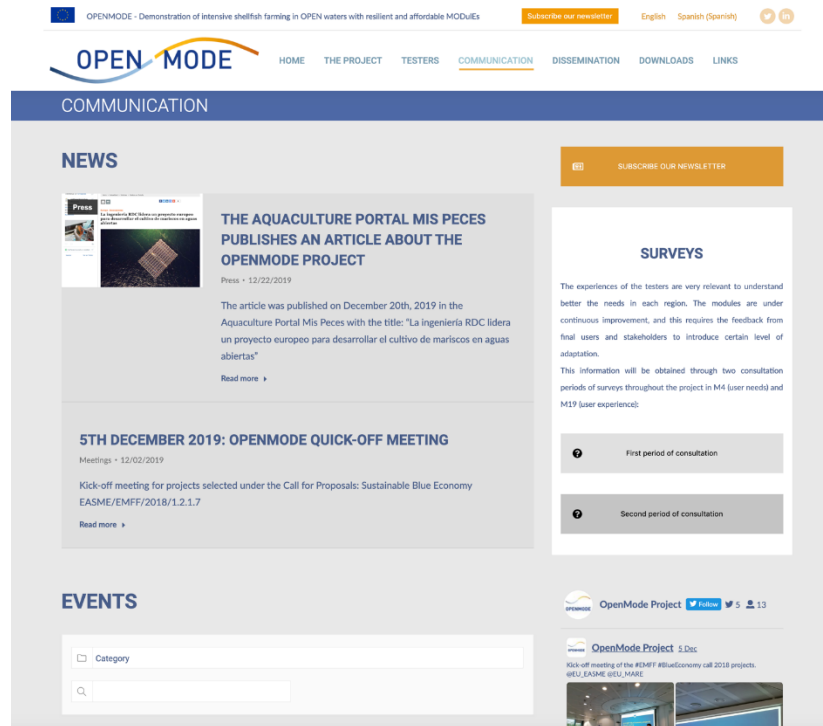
OPENMODE - Demonstration of intensive shellfish farming in OPEN waters with resilient and affordable MODulEs

Subscribe our newsletter

English Spanish (Spanish)

OPEN MODE

HOME THE PROJECT TESTERS COMMUNICATION DISSEMINATION DOWNLOADS LINKS

COMMUNICATION

NEWS

Press

La ingeniería RDC lidera un proyecto europeo para desarrollar el cultivo de mariscos en aguas abiertas

THE AQUACULTURE PORTAL MIS PECES PUBLISHES AN ARTICLE ABOUT THE OPENMODE PROJECT

Press • 12/22/2019

The article was published on December 20th, 2019 in the Aquaculture Portal Mis Peces with the title: "La ingeniería RDC lidera un proyecto europeo para desarrollar el cultivo de mariscos en aguas abiertas"

Read more ▸

5TH DECEMBER 2019: OPENMODE QUICK-OFF MEETING

Meetings • 12/02/2019

Kick-off meeting for projects selected under the Call for Proposals: Sustainable Blue Economy EASME/EMFF/2018/1.2.1.7

Read more ▸

SUBSCRIBE OUR NEWSLETTER

SURVEYS

The experiences of the testers are very relevant to understand better the needs in each region. The modules are under continuous improvement, and this requires the feedback from final users and stakeholders to introduce certain level of adaptation.
This information will be obtained through two consultation periods of surveys throughout the project in M4 (user needs) and M19 (user experience):

First period of consultation

Second period of consultation

EVENTS

Category

OPENMODE OpenMode Project Follow 5 13

OpenMode Project 5 Dec

Kick-off meeting of the #EMFF #BlueEconomy call 2018 projects. @EU_EASME @EU_MARE